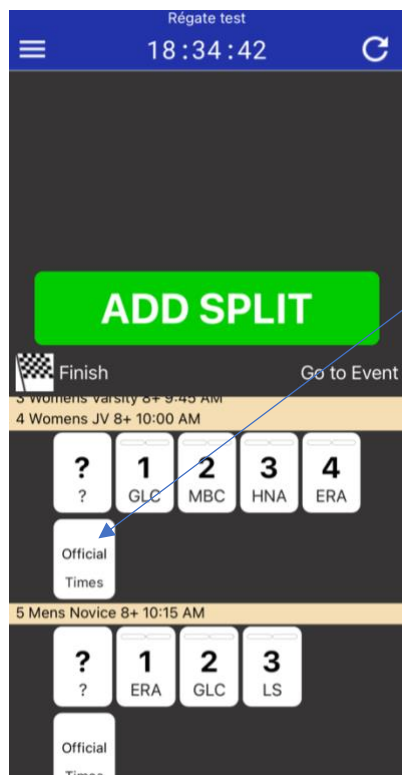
Régate test
18:34:42

ADD SPLIT

Finish
Go to Event

3 Womens Varsity 8+ 9:45 AM
4 Womens JV 8+ 10:00 AM

?
?

1
GLC

2
MBC

3
HNA

4
ERA

Official Times

5 Mens Novice 8+ 10:15 AM

?
?

1
ERA

2
GLC

3
LS

Official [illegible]